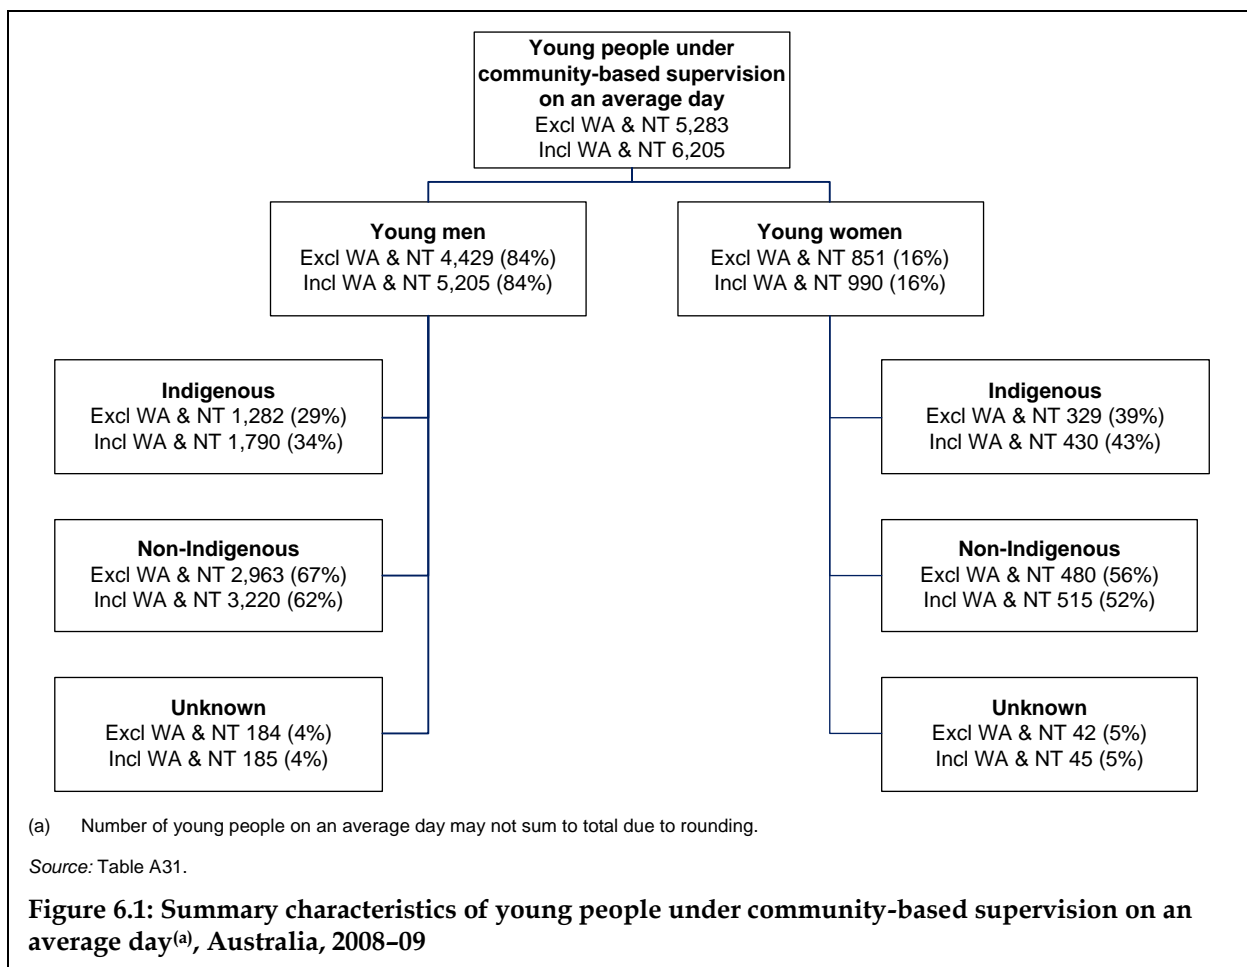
**Young people under community-based supervision on an average day**
Excl WA & NT 5,283
Incl WA & NT 6,205

**Young men**
Excl WA & NT 4,429 (84%)
Incl WA & NT 5,205 (84%)

**Young women**
Excl WA & NT 851 (16%)
Incl WA & NT 990 (16%)

**Indigenous**
Excl WA & NT 1,282 (29%)
Incl WA & NT 1,790 (34%)

**Non-Indigenous**
Excl WA & NT 2,963 (67%)
Incl WA & NT 3,220 (62%)

**Unknown**
Excl WA & NT 184 (4%)
Incl WA & NT 185 (4%)

**Indigenous**
Excl WA & NT 329 (39%)
Incl WA & NT 430 (43%)

**Non-Indigenous**
Excl WA & NT 480 (56%)
Incl WA & NT 515 (52%)

**Unknown**
Excl WA & NT 42 (5%)
Incl WA & NT 45 (5%)

(a) Number of young people on an average day may not sum to total due to rounding.

*Source:* Table A31.

**Figure 6.1: Summary characteristics of young people under community-based supervision on an average day$^{(a)}$, Australia, 2008–09**